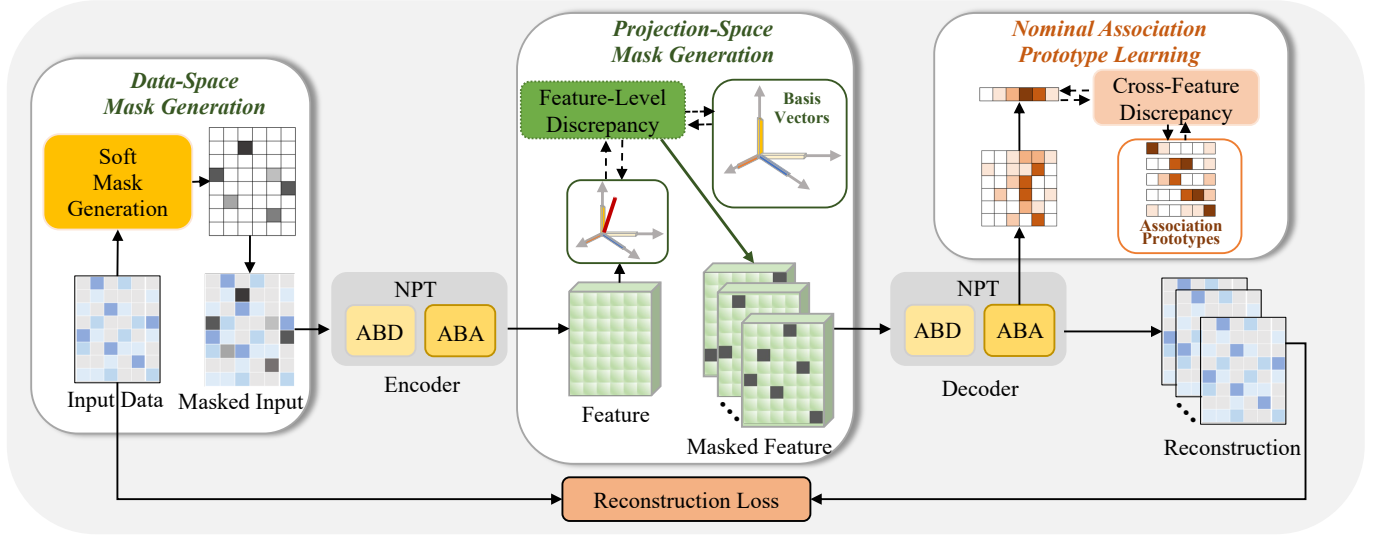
Data-Space Mask Generation

Soft Mask Generation

Input Data

Masked Input

NPT

ABD

ABA

Encoder

Projection-Space Mask Generation

Feature-Level Discrepancy

Basis Vectors

Feature

Masked Feature

NPT

ABD

ABA

Decoder

Nominal Association Prototype Learning

Cross-Feature Discrepancy

Association Prototypes

Reconstruction

Reconstruction Loss